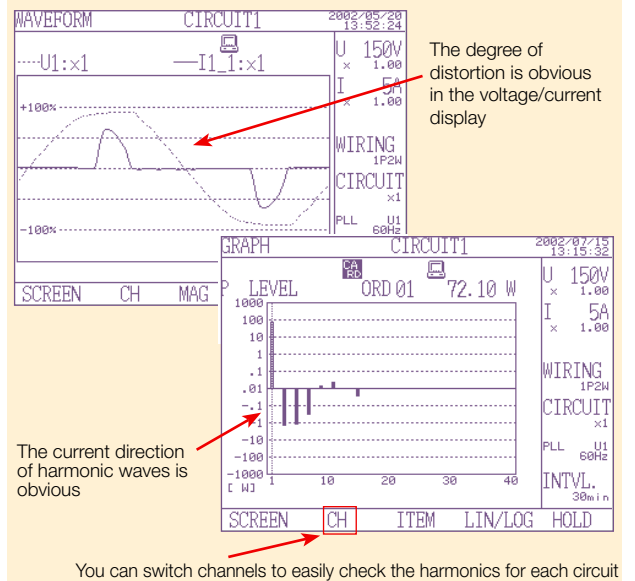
WAVEFORM CIRCUIT1 2002/05/20 13:52:24

U1:x1 I1_1:x1

U 150V
x 1.00
I 5A
x 1.00

+100%

-100%

WIRING 1P2W
CIRCUIT x1
PLL U1 60Hz

SCREEN CH MAG

The degree of distortion is obvious in the voltage/current display

GRAPH CIRCUIT1 2002/07/15 13:15:32

CARD

P LEVEL ORD 01 72.10 W

1000
100
10
1
.1
.01
-.1
-1
-10
-100
-1000
[ W]

1 10 20 30 40

U 150V
x 1.00
I 5A
x 1.00

WIRING 1P2W
CIRCUIT x1
PLL U1 60Hz
INTVL. 30min

SCREEN CH ITEM LIN/LOG HOLD

The current direction of harmonic waves is obvious

You can switch channels to easily check the harmonics for each circuit